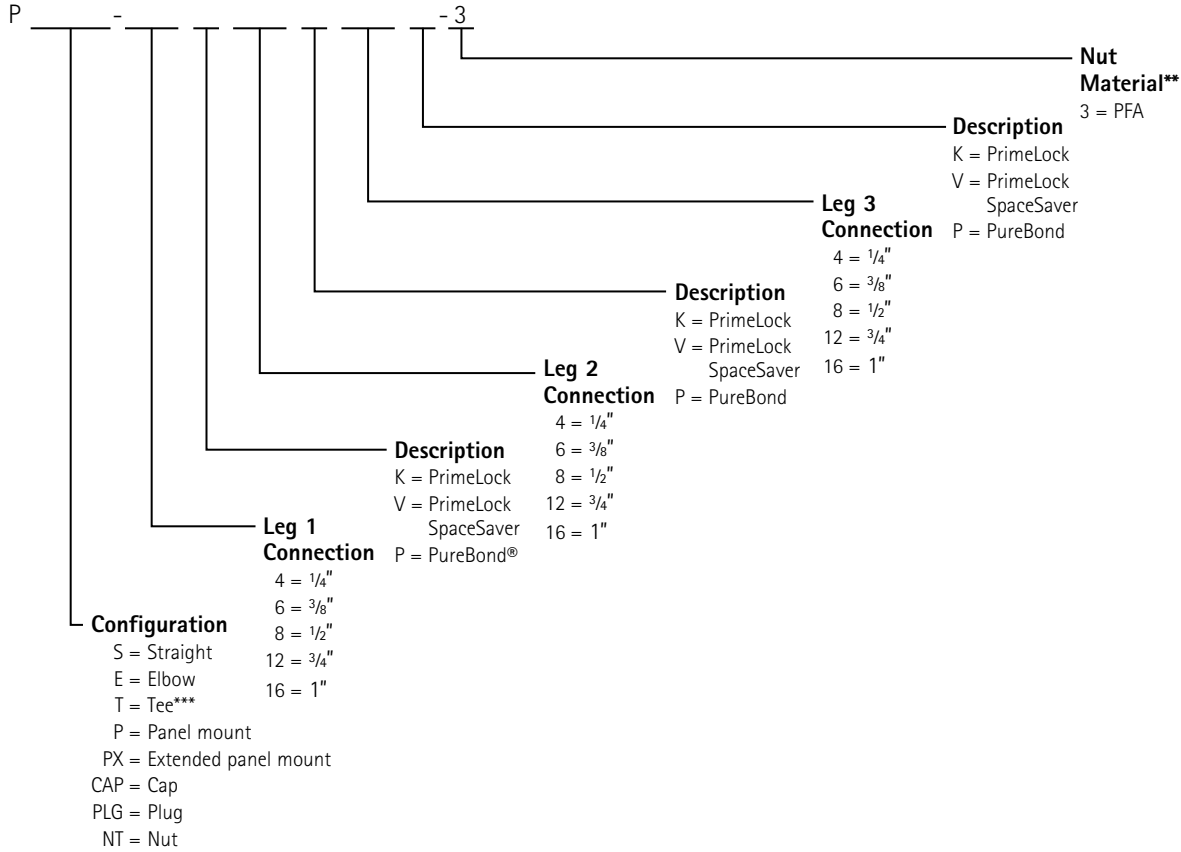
P ____ - ___ ___ ___ ___ ___ ___ - 3

Nut Material**
3 = PFA

Description
K = PrimeLock
V = PrimeLock SpaceSaver
P = PureBond

Leg 3 Connection
4 = $\frac{1}{4}$"
6 = $\frac{3}{8}$"
8 = $\frac{1}{2}$"
12 = $\frac{3}{4}$"
16 = 1"

Description
K = PrimeLock
V = PrimeLock SpaceSaver
P = PureBond

Leg 2 Connection
4 = $\frac{1}{4}$"
6 = $\frac{3}{8}$"
8 = $\frac{1}{2}$"
12 = $\frac{3}{4}$"
16 = 1"

Description
K = PrimeLock
V = PrimeLock SpaceSaver
P = PureBond®

Leg 1 Connection
4 = $\frac{1}{4}$"
6 = $\frac{3}{8}$"
8 = $\frac{1}{2}$"
12 = $\frac{3}{4}$"
16 = 1"

Configuration
S = Straight
E = Elbow
T = Tee***
P = Panel mount
PX = Extended panel mount
CAP = Cap
PLG = Plug
NT = Nut